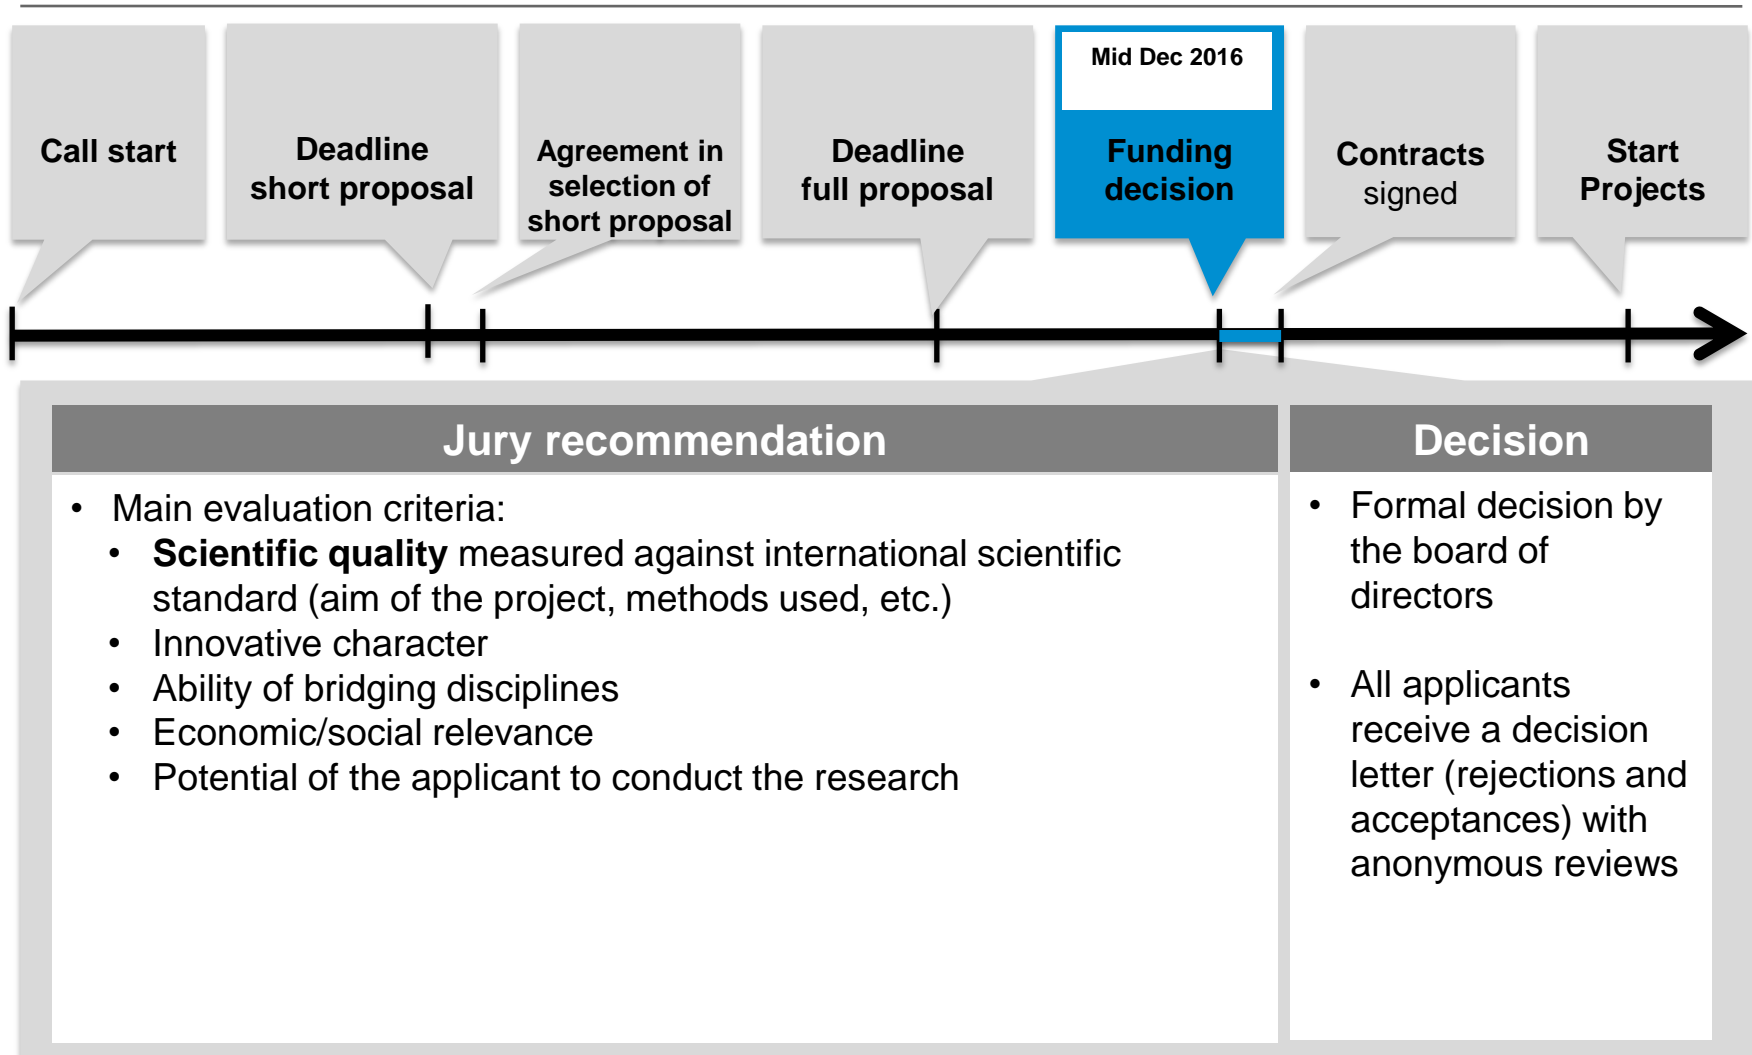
Call start

Deadline short proposal

Agreement in selection of short proposal

Deadline full proposal

Mid Dec 2016

Funding decision

Contracts signed

Start Projects

Jury recommendation

- Main evaluation criteria:
  - **Scientific quality** measured against international scientific standard (aim of the project, methods used, etc.)
  - Innovative character
  - Ability of bridging disciplines
  - Economic/social relevance
  - Potential of the applicant to conduct the research

Decision

- Formal decision by the board of directors

- All applicants receive a decision letter (rejections and acceptances) with anonymous reviews